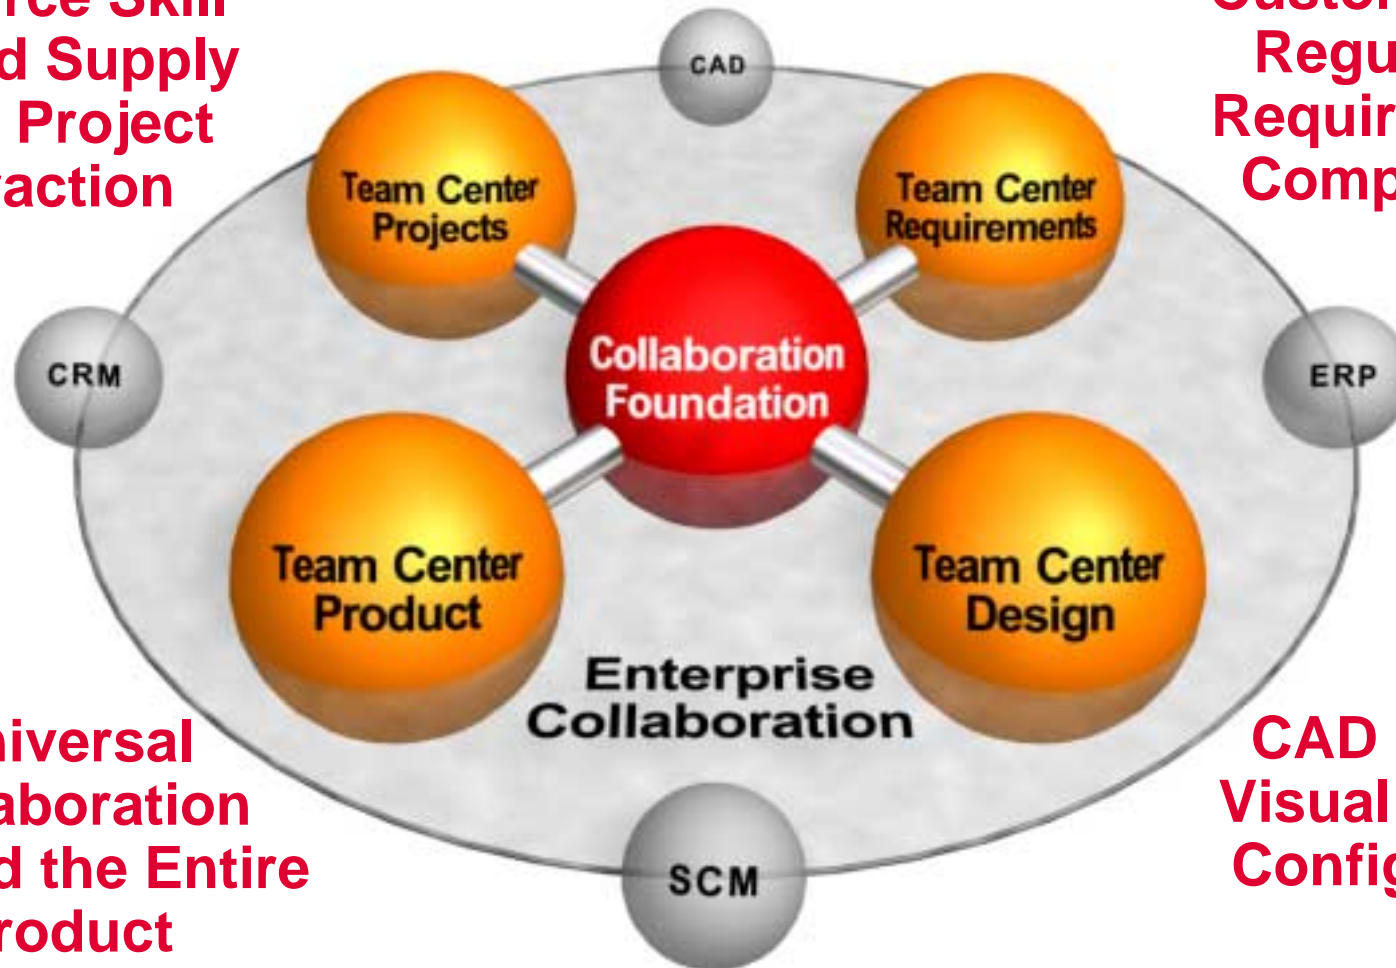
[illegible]rce Skill
d Supply
Project
action

Custo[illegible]
Regu
Requir
Comp

CAD

Team Center Projects

Team Center Requirements

CRM

Collaboration Foundation

ERP

Team Center Product

Team Center Design

Enterprise Collaboration

iversal
aboration
d the Entire
roduct

CAD
Visual
Confi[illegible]

SCM